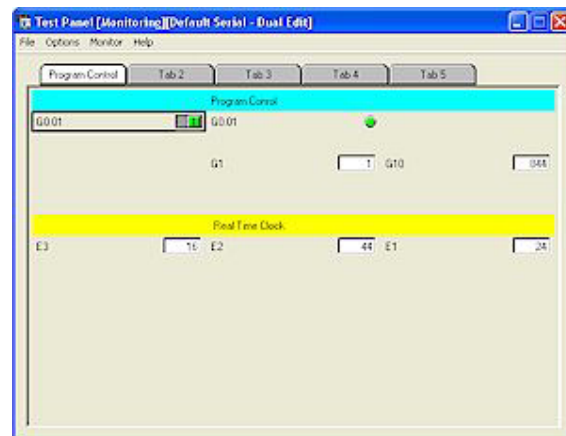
Test Panel [Monitoring][Default Serial - Dual Edit]

File Options Monitor Help

Program Control | Tab 2 | Tab 3 | Tab 4 | Tab 5

Program Control

G0.01 G0.01

G1 1 G10 846

Real Time Clock

E3 16 E2 44 E1 24